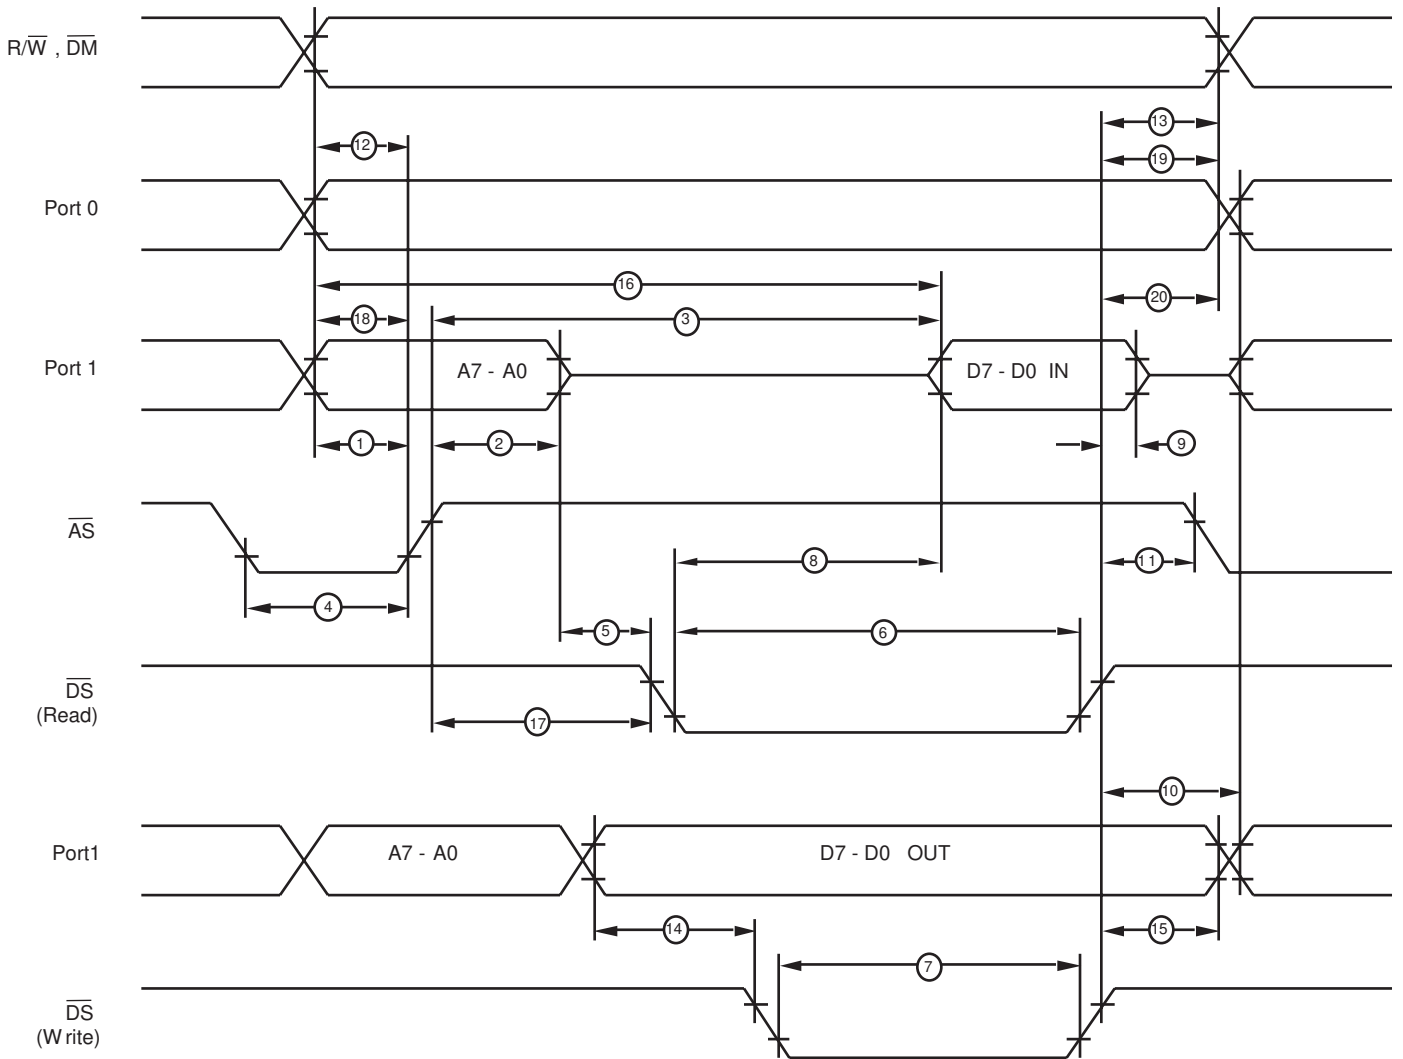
R/$\overline{W}$ , $\overline{DM}$

12

13

19

Port 0

16

20

18

3

Port 1

A7 - A0

D7 - D0 IN

1

2

9

$\overline{AS}$

8

11

4

5

6

$\overline{DS}$ (Read)

17

10

Port1

A7 - A0

D7 - D0 OUT

14

15

7

$\overline{DS}$ (W rite)